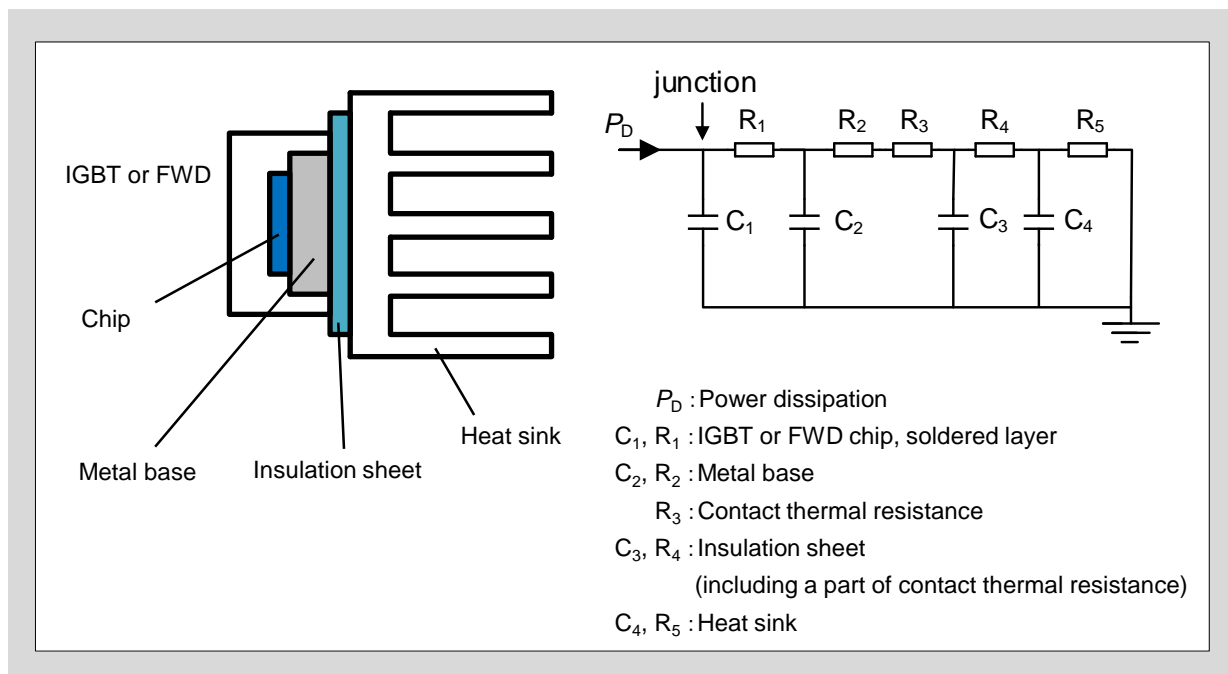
IGBT or FWD

Chip

Metal base

Insulation sheet

Heat sink

junction

$P_D$

$R_1$ $R_2$ $R_3$ $R_4$ $R_5$

$C_1$ $C_2$ $C_3$ $C_4$

$P_D$ : Power dissipation

$C_1$, $R_1$ : IGBT or FWD chip, soldered layer

$C_2$, $R_2$ : Metal base

$R_3$ : Contact thermal resistance

$C_3$, $R_4$ : Insulation sheet (including a part of contact thermal resistance)

$C_4$, $R_5$ : Heat sink